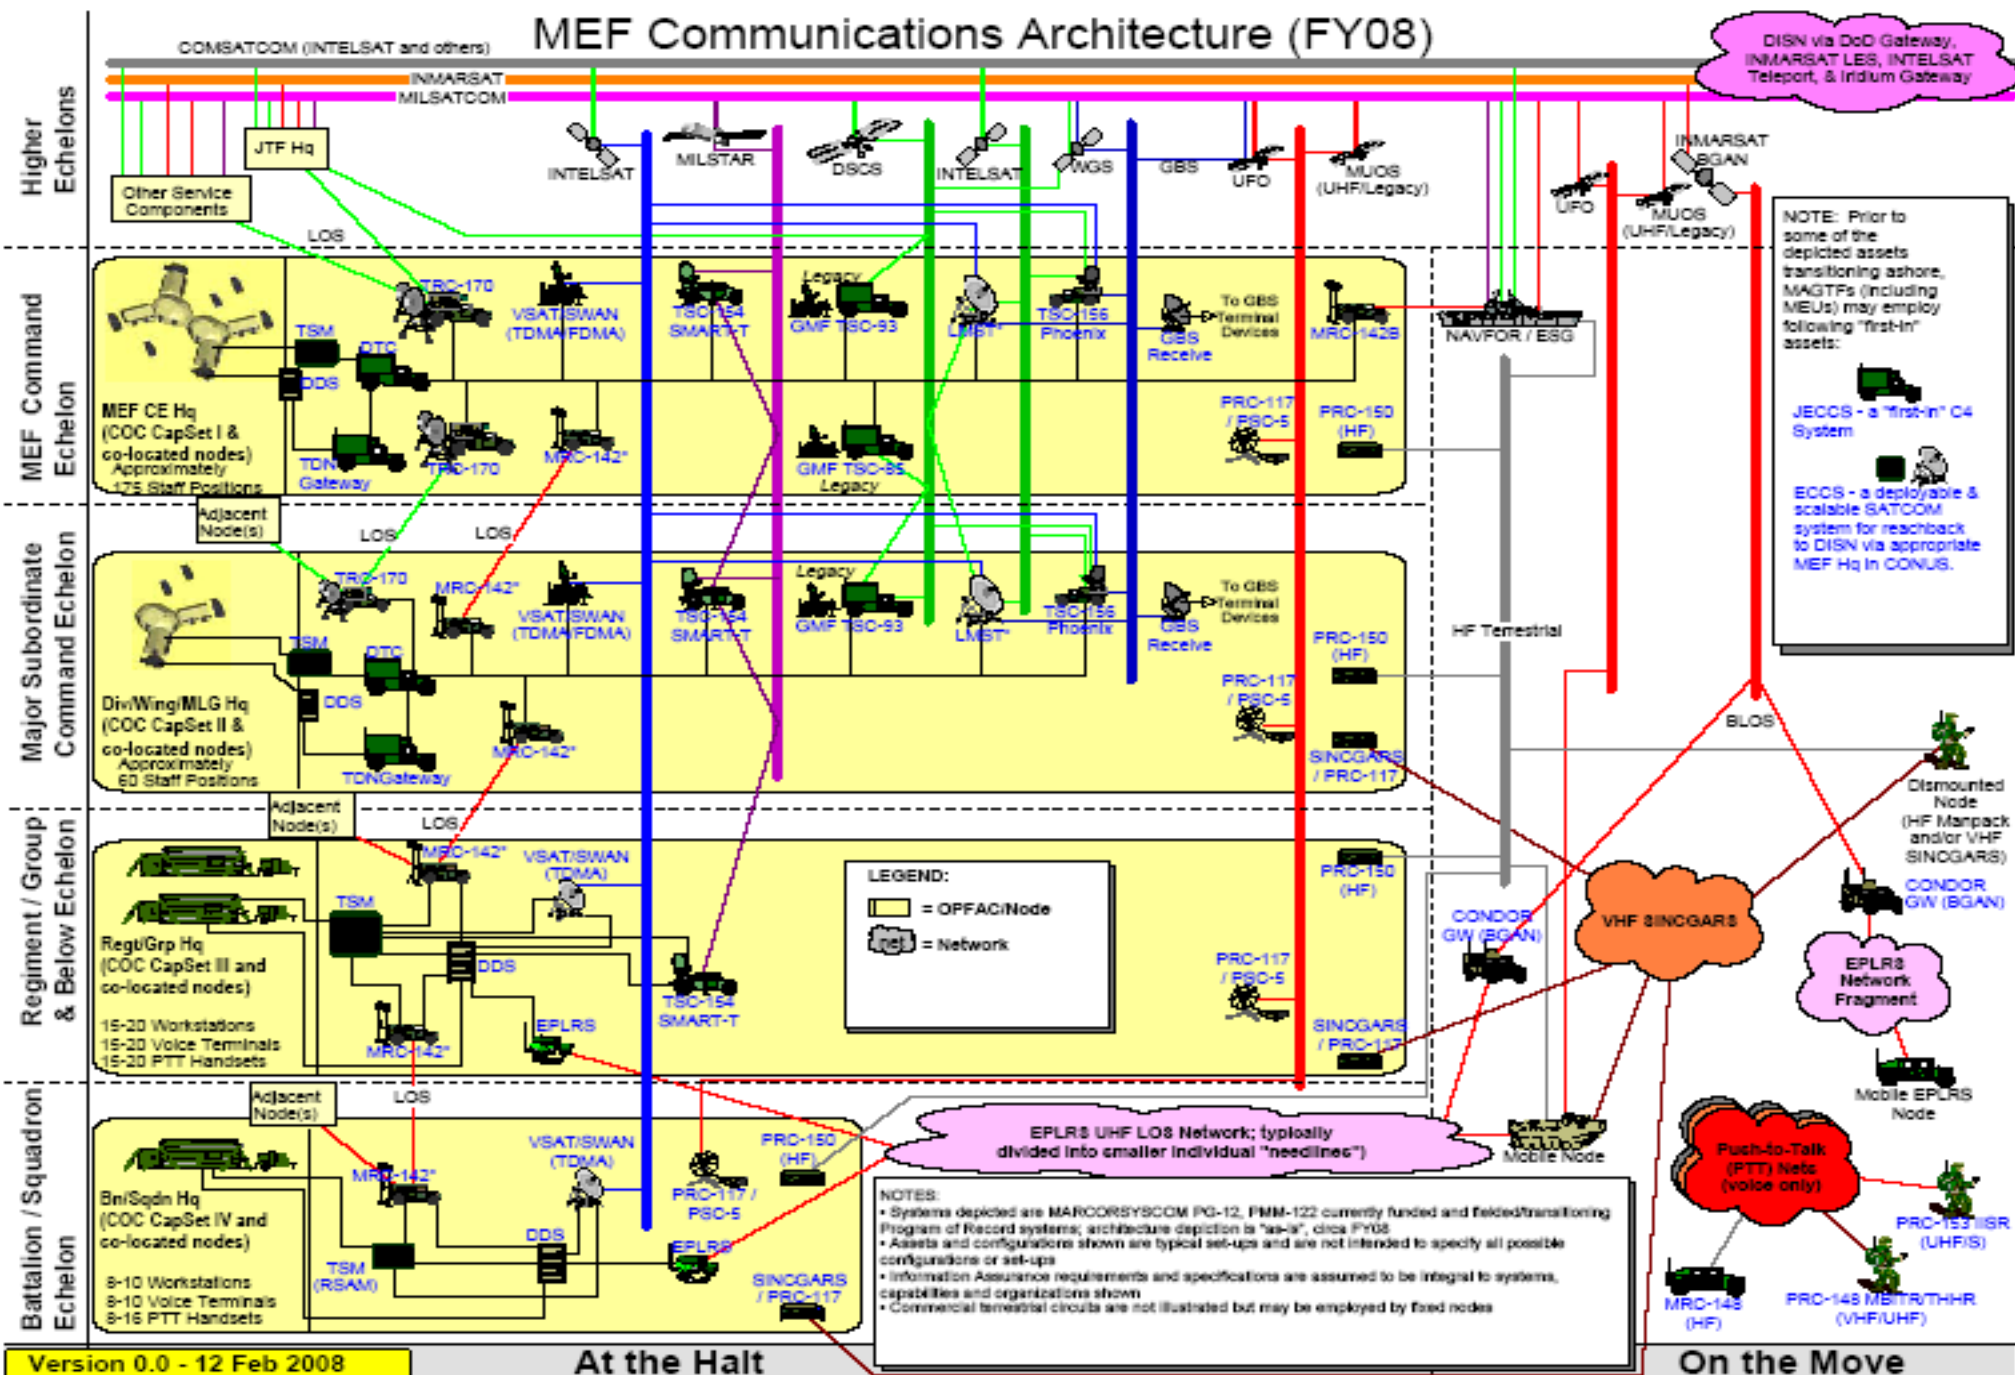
MEF Communications Architecture (FY08)

COMSATCOM (INTELSAT and others)
INMARSAT
MILSATCOM

DISN via DoD Gateway, INMARSAT LES, INTELSAT Teleport, & Iridium Gateway

Higher Echelons

JTF Hq
Other Service Components

INTELSAT
MILSTAR
DSCS
INTELSAT
WGS
GBS
UFO
MUOS (UHF/Legacy)
UFO
INMARSAT BGAN
MUOS (UHF/Legacy)

LOS

MEF Command Echelon

TRC-170
VSAT/SWAN (TDMA/FDMA)
TSC-154 SMART-T
Legacy
GMF TSC-93
LMST
TSC-156 Phoenix
To GBS Terminal Devices
GBS Receive
MRC-142B
NAVFOR / ESG
TSM
DTC
DDS
MEF CE Hq (COC CapSet I & co-located nodes) Approximately 175 Staff Positions
TDN Gateway
TRC-170
MRC-142*
GMF TSC-85 Legacy
PRC-117 / PSC-5
PRC-150 (HF)

NOTE: Prior to some of the depicted assets transitioning ashore, MAGTFs (including MEUs) may employ following "first-in" assets:
JECCS - a "first-in" C4 System
ECCS - a deployable & scalable SATCOM system for reachback to DISN via appropriate MEF Hq in CONUS.

Adjacent Node(s)
LOS
LOS

Major Subordinate Command Echelon

TRC-170
MRC-142*
VSAT/SWAN (TDMA/FDMA)
Legacy
TSC-154 SMART-T
GMF TSC-93
LMST
TSC-156 Phoenix
To GBS Terminal Devices
GBS Receive
HF Terrestrial
TSM
DTC
DDS
Div/Wing/MLG Hq (COC CapSet II & co-located nodes) Approximately 60 Staff Positions
TDNGateway
MRC-142*
PRC-150 (HF)
PRC-117 / PSC-5
SINCGARS / PRC-117
BLOS

Adjacent Node(s)
LOS

Regiment / Group & Below Echelon

MRC-142*
VSAT/SWAN (TDMA)
TSM
Regt/Grp Hq (COC CapSet III and co-located nodes)
15-20 Workstations
15-20 Voice Terminals
15-20 PTT Handsets
DDS
TSC-154 SMART-T
MRC-142*
EPLRS
LEGEND:
= OPFAC/Node
= Network
PRC-150 (HF)
PRC-117 / PSC-5
SINCGARS / PRC-117
CONDOR GW (BGAN)
VHF SINCGARS
Dismounted Node (HF Manpack and/or VHF SINCGARS)
CONDOR GW (BGAN)
EPLRS Network Fragment
Mobile EPLRS Node

Adjacent Node(s)
LOS

Battalion / Squadron Echelon

VSAT/SWAN (TDMA)
MRC-142*
PRC-150 (HF)
PRC-117 / PSC-5
Bn/Sqdn Hq (COC CapSet IV and co-located nodes)
8-10 Workstations
8-10 Voice Terminals
8-16 PTT Handsets
TSM (RSAM)
DDS
EPLRS
SINCGARS / PRC-117
EPLRS UHF LOS Network; typically divided into smaller individual "needlines")
Mobile Node
Push-to-Talk (PTT) Nets (voice only)
PRC-153 IISR (UHF/S)
MRC-148 (HF)
PRC-148 MBITR/THHR (VHF/UHF)

NOTES:
• Systems depicted are MARCORSYSCOM PG-12, PMM-122 currently funded and fielded/transitioning Program of Record systems; architecture depiction is "as-is", circa FY08
• Assets and configurations shown are typical set-ups and are not intended to specify all possible configurations or set-ups
• Information Assurance requirements and specifications are assumed to be integral to systems, capabilities and organizations shown
• Commercial terrestrial circuits are not illustrated but may be employed by fixed nodes

Version 0.0 - 12 Feb 2008
At the Halt
On the Move